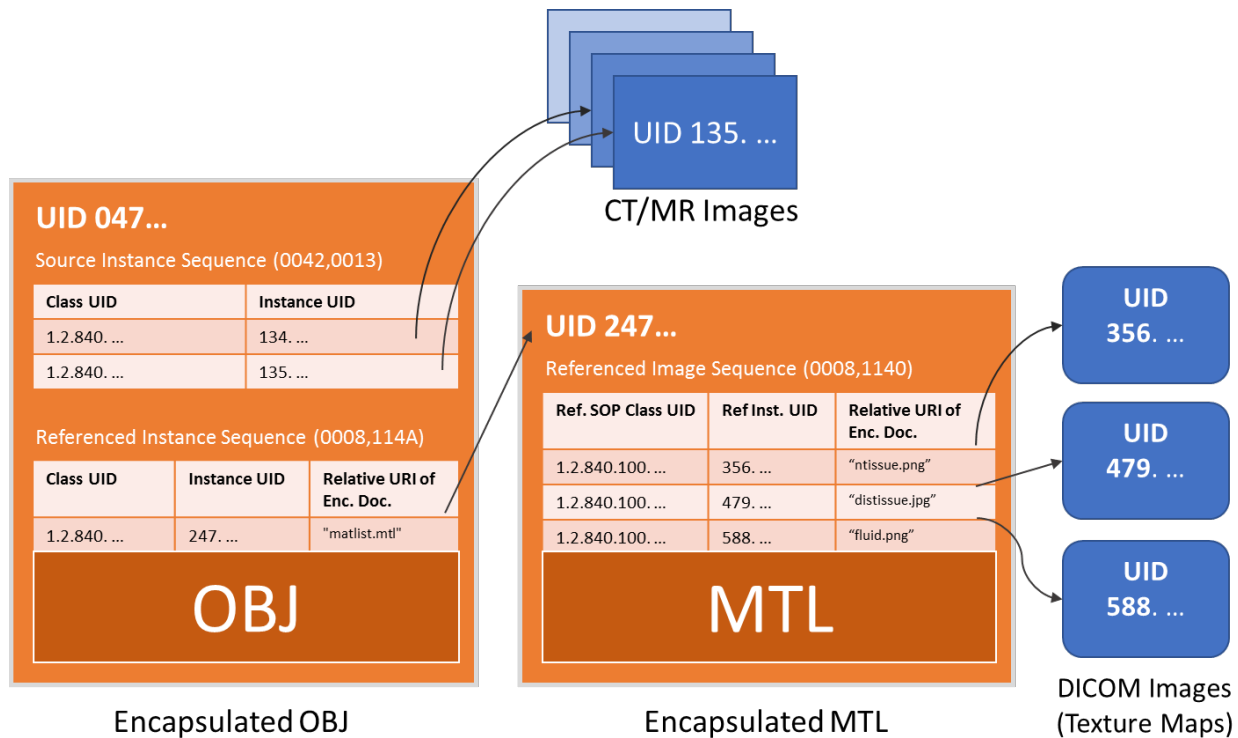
UID 135. ...

CT/MR Images

UID 047...

Source Instance Sequence (0042,0013)

| Class UID | Instance UID |
|---|---|
| 1.2.840. ... | 134. ... |
| 1.2.840. ... | 135. ... |

Referenced Instance Sequence (0008,114A)

| Class UID | Instance UID | Relative URI of Enc. Doc. |
|---|---|---|
| 1.2.840. ... | 247. ... | "matlist.mtl" |

OBJ

Encapsulated OBJ

UID 247...

Referenced Image Sequence (0008,1140)

| Ref. SOP Class UID | Ref Inst. UID | Relative URI of Enc. Doc. |
|---|---|---|
| 1.2.840.100. ... | 356. ... | "ntissue.png" |
| 1.2.840.100. ... | 479. ... | "distissue.jpg" |
| 1.2.840.100. ... | 588. ... | "fluid.png" |

MTL

Encapsulated MTL

UID 356. ...

UID 479. ...

UID 588. ...

DICOM Images (Texture Maps)